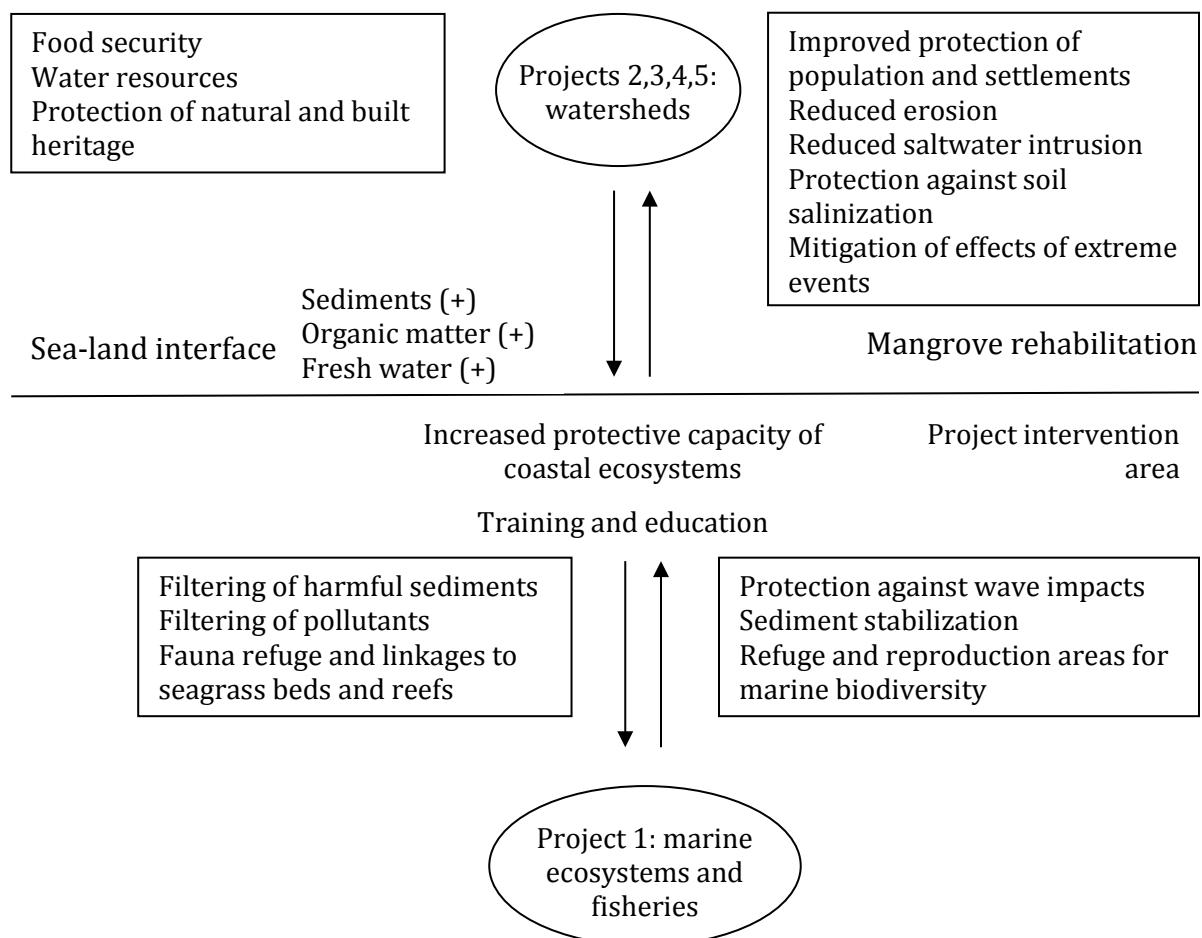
Food security
Water resources
Protection of natural and built heritage

Projects 2,3,4,5: watersheds

Improved protection of population and settlements
Reduced erosion
Reduced saltwater intrusion
Protection against soil salinization
Mitigation of effects of extreme events

Sea-land interface

Sediments (+)
Organic matter (+)
Fresh water (+)

Mangrove rehabilitation

Increased protective capacity of coastal ecosystems

Project intervention area

Training and education

Filtering of harmful sediments
Filtering of pollutants
Fauna refuge and linkages to seagrass beds and reefs

Protection against wave impacts
Sediment stabilization
Refuge and reproduction areas for marine biodiversity

Project 1: marine ecosystems and fisheries